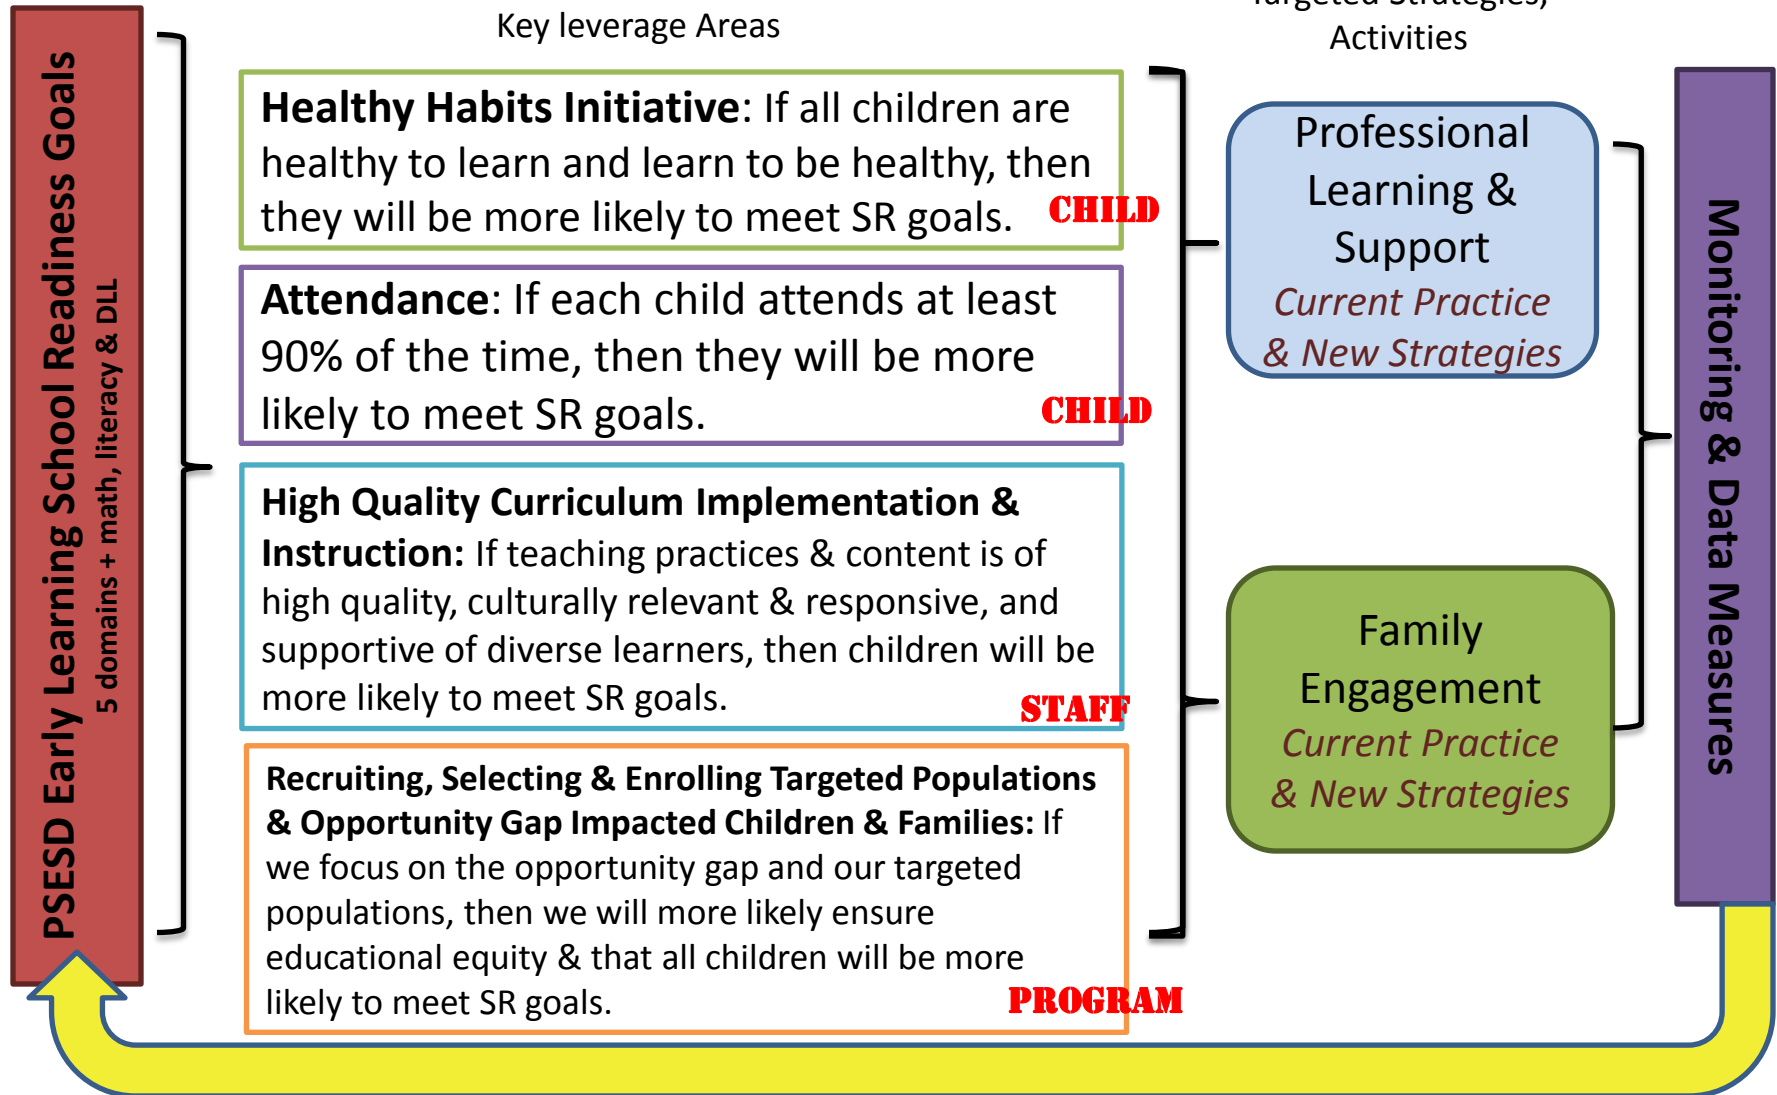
PSESD Early Learning School Readiness Goals
5 domains + math, literacy & DLL

Key leverage Areas

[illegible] Activities

**Healthy Habits Initiative**: If all children are healthy to learn and learn to be healthy, then they will be more likely to meet SR goals. CHILD

**Attendance**: If each child attends at least 90% of the time, then they will be more likely to meet SR goals. CHILD

**High Quality Curriculum Implementation & Instruction:** If teaching practices & content is of high quality, culturally relevant & responsive, and supportive of diverse learners, then children will be more likely to meet SR goals. STAFF

**Recruiting, Selecting & Enrolling Targeted Populations & Opportunity Gap Impacted Children & Families:** If we focus on the opportunity gap and our targeted populations, then we will more likely ensure educational equity & that all children will be more likely to meet SR goals. PROGRAM

Professional Learning & Support
Current Practice & New Strategies

Family Engagement
Current Practice & New Strategies

Monitoring & Data Measures